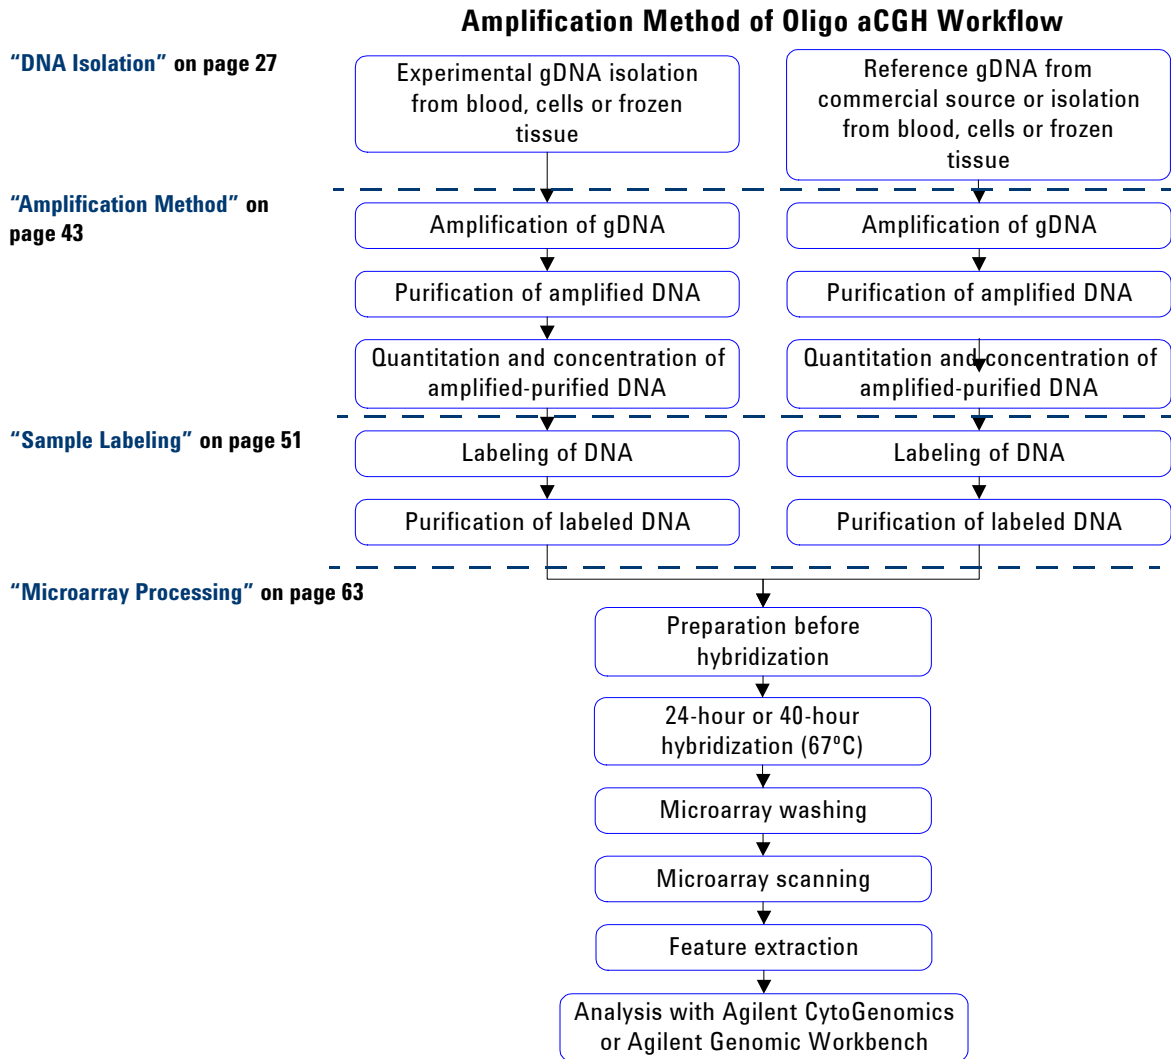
Amplification Method of Oligo aCGH Workflow

"DNA Isolation" on page 27

Experimental gDNA isolation from blood, cells or frozen tissue

Reference gDNA from commercial source or isolation from blood, cells or frozen tissue

"Amplification Method" on page 43

Amplification of gDNA

Amplification of gDNA

Purification of amplified DNA

Purification of amplified DNA

Quantitation and concentration of amplified-purified DNA

Quantitation and concentration of amplified-purified DNA

"Sample Labeling" on page 51

Labeling of DNA

Labeling of DNA

Purification of labeled DNA

Purification of labeled DNA

"Microarray Processing" on page 63

Preparation before hybridization

24-hour or 40-hour hybridization (67ºC)

Microarray washing

Microarray scanning

Feature extraction

Analysis with Agilent CytoGenomics or Agilent Genomic Workbench